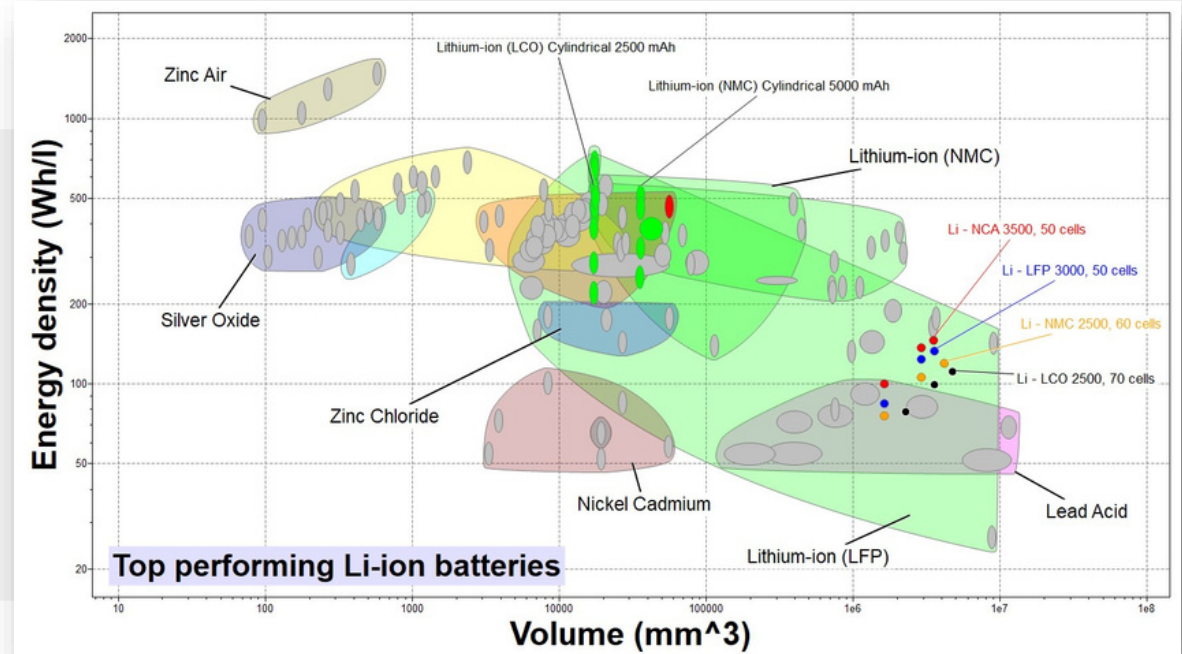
Energy density (Wh/l)

2000
1000
500
200
100
50
20

Zinc Air
Lithium-ion (LCO) Cylindrical 2500 mAh
Lithium-ion (NMC) Cylindrical 5000 mAh
Lithium-ion (NMC)
Li - NCA 3500, 50 cells
Li - LFP 3000, 50 cells
Li - NMC 2500, 60 cells
Li - LCO 2500, 70 cells
Silver Oxide
Zinc Chloride
Nickel Cadmium
Lead Acid
Lithium-ion (LFP)
Top performing Li-ion batteries

10
100
1000
10000
100000
1e6
1e7
1e8

Volume (mm^3)